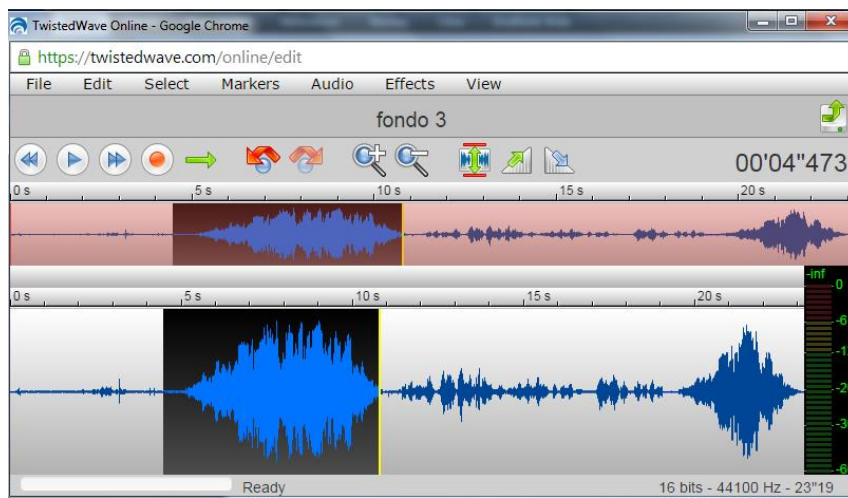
TwistedWave Online - Google Chrome

https://twistedwave.com/online/edit

File Edit Select Markers Audio Effects View

fondo 3

00'04"473

0 s 5 s 10 s 15 s 20 s

0 s 5 s 10 s 15 s 20 s

-inf
0
-6
-1
-2
-2
-3
-6

Ready

16 bits - 44100 Hz - 23"19